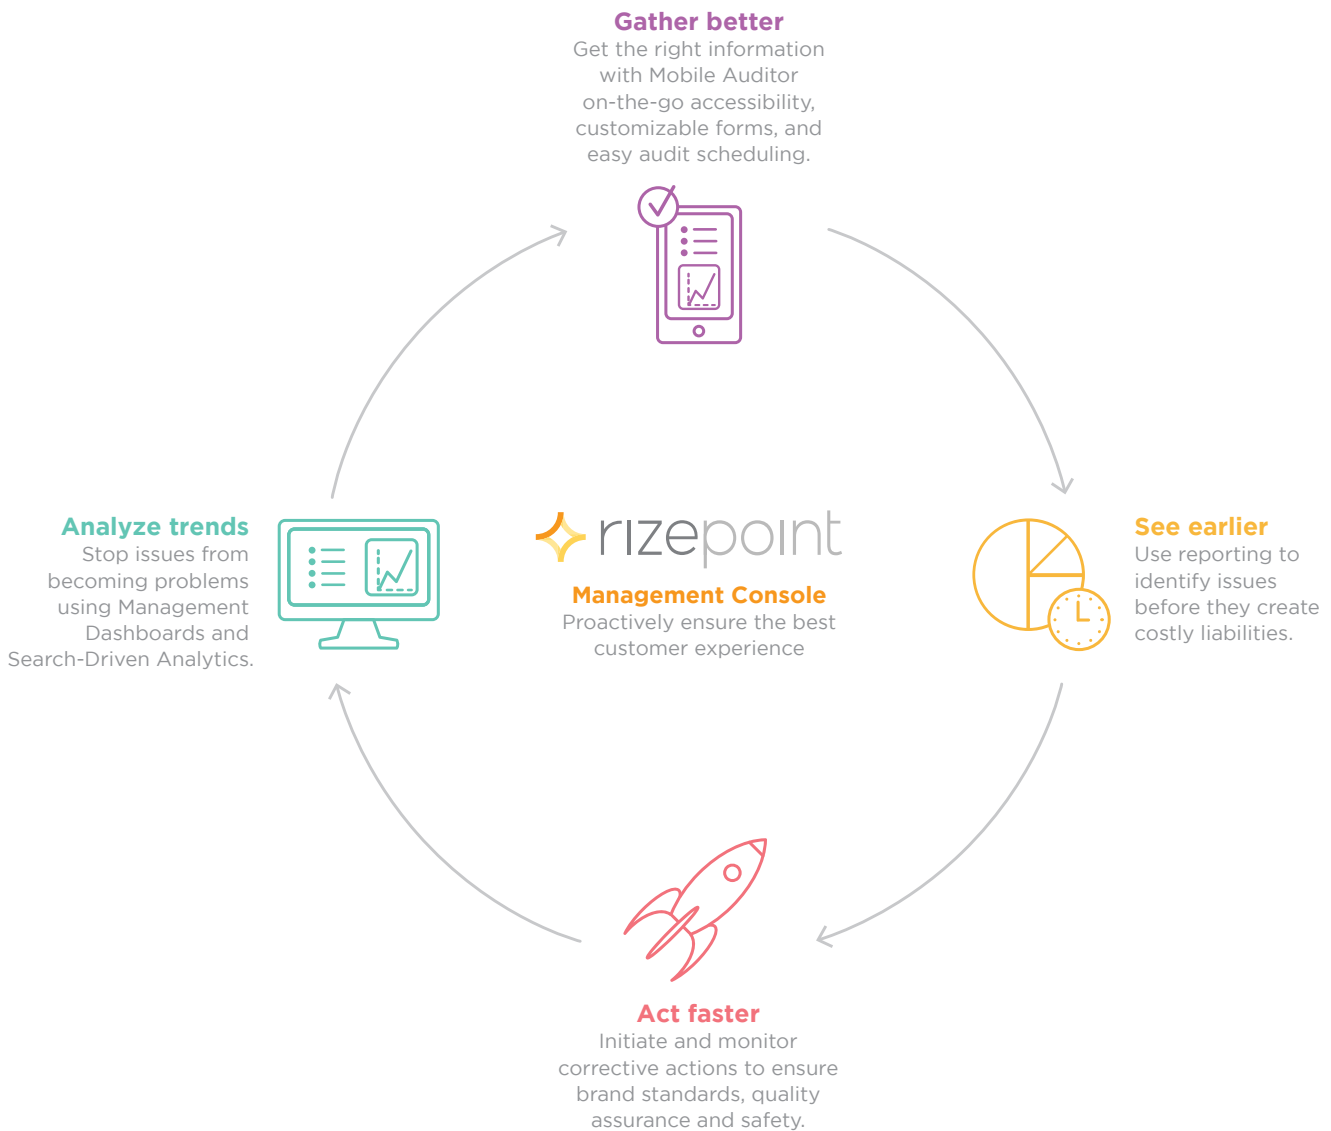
Gather better
Get the right information with Mobile Auditor on-the-go accessibility, customizable forms, and easy audit scheduling.

Analyze trends
Stop issues from becoming problems using Management Dashboards and Search-Driven Analytics.

rizepoint
Management Console
Proactively ensure the best customer experience

See earlier
Use reporting to identify issues before they create costly liabilities.

Act faster
Initiate and monitor corrective actions to ensure brand standards, quality assurance and safety.